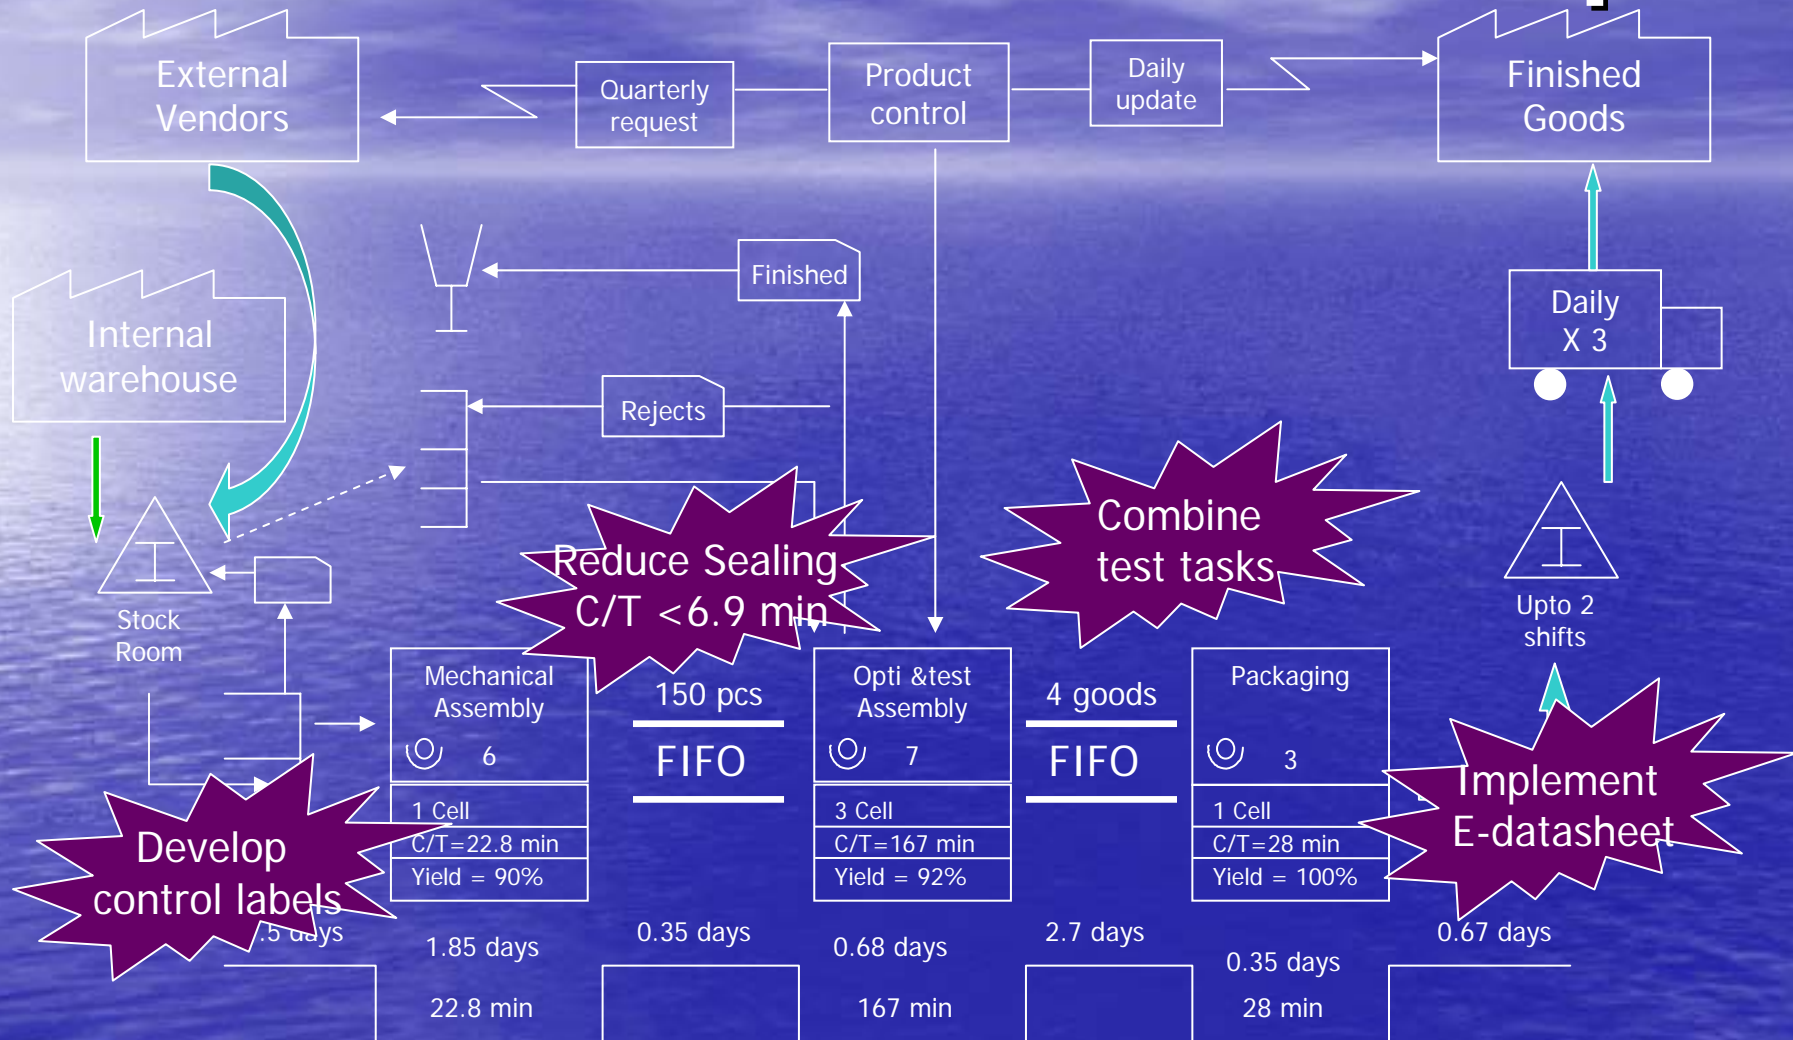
External Vendors

Quarterly request

Product control

Daily update

Finished Goods

Internal warehouse

Finished

Rejects

Daily X 3

Stock Room

Reduce Sealing C/T <6.9 min

Combine test tasks

Upto 2 shifts

Mechanical Assembly

6

1 Cell

C/T=22.8 min

Yield = 90%

150 pcs

FIFO

Opti &test Assembly

7

3 Cell

C/T=167 min

Yield = 92%

4 goods

FIFO

Packaging

3

1 Cell

C/T=28 min

Yield = 100%

Implement E-datasheet

Develop control labels

.5 days

1.85 days

0.35 days

0.68 days

2.7 days

0.35 days

0.67 days

22.8 min

167 min

28 min